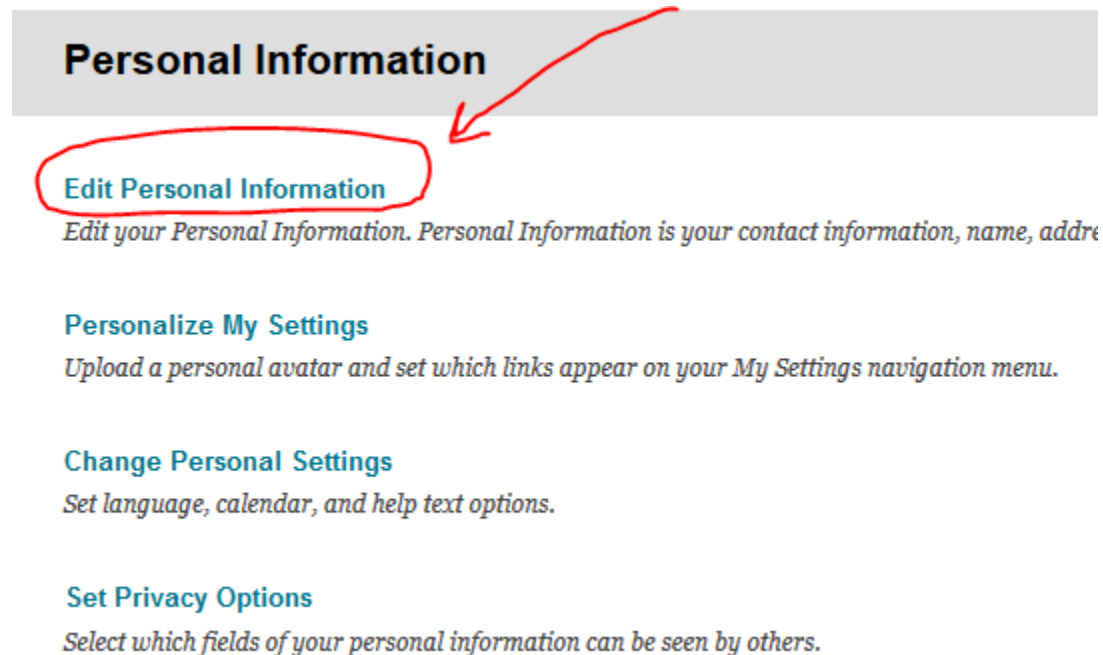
Personal Information

Edit Personal Information
Edit your Personal Information. Personal Information is your contact information, name, addre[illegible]

Personalize My Settings
Upload a personal avatar and set which links appear on your My Settings navigation menu.

Change Personal Settings
Set language, calendar, and help text options.

Set Privacy Options
Select which fields of your personal information can be seen by others.